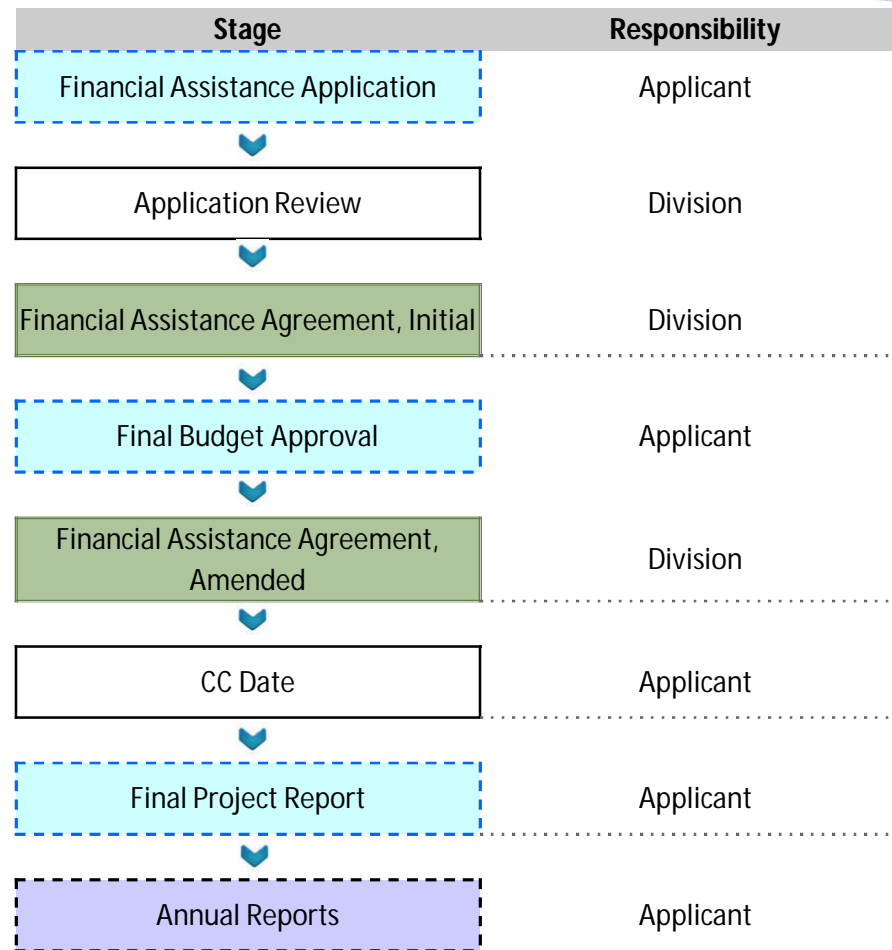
| Stage | Responsibility |
|---|---|
| Financial Assistance Application | Applicant |
| Application Review | Division |
| Financial Assistance Agreement, Initial | Division |
| Final Budget Approval | Applicant |
| Financial Assistance Agreement, Amended | Division |
| CC Date | Applicant |
| Final Project Report | Applicant |
| Annual Reports | Applicant |